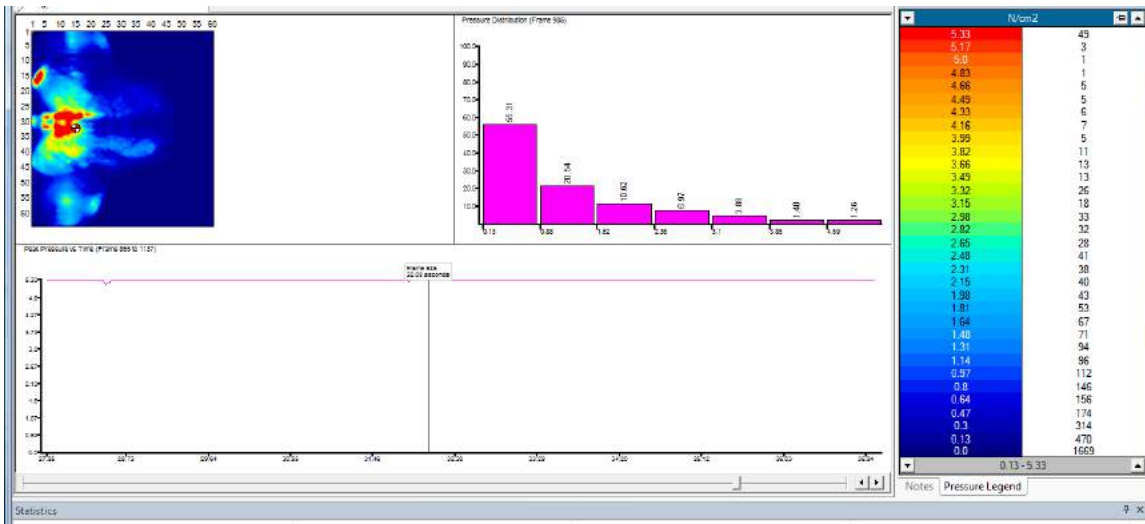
1 5 10 15 20 25 30 35 40 45 50 55 60

5
10
15
20
25
30
35
40
45
50
55
60

Pressure Distribution (Frame 986)

100.0
90.0
80.0
70.0
60.0
50.0
40.0
30.0
20.0
10.0

56.31
20.54
10.62
6.97
3.88
1.40
1.26

0.13
0.88
1.62
2.36
3.1
3.85
4.59

Peak Pressure vs Time (Frame 886 to 1137)

Frame 986
22.00 seconds

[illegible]

N/cm2

| | |
|---|---|
| 5.33 | 49 |
| 5.17 | 3 |
| 5.0 | 1 |
| 4.83 | 1 |
| 4.66 | 5 |
| 4.49 | 5 |
| 4.33 | 6 |
| 4.16 | 7 |
| 3.99 | 5 |
| 3.82 | 11 |
| 3.66 | 13 |
| 3.49 | 13 |
| 3.32 | 26 |
| 3.15 | 18 |
| 2.98 | 33 |
| 2.82 | 32 |
| 2.65 | 28 |
| 2.48 | 41 |
| 2.31 | 38 |
| 2.15 | 40 |
| 1.98 | 43 |
| 1.81 | 53 |
| 1.64 | 67 |
| 1.48 | 71 |
| 1.31 | 94 |
| 1.14 | 96 |
| 0.97 | 112 |
| 0.8 | 146 |
| 0.64 | 156 |
| 0.47 | 174 |
| 0.3 | 314 |
| 0.13 | 470 |
| 0.0 | 1669 |

0.13 - 5.33

Notes Pressure Legend

Statistics